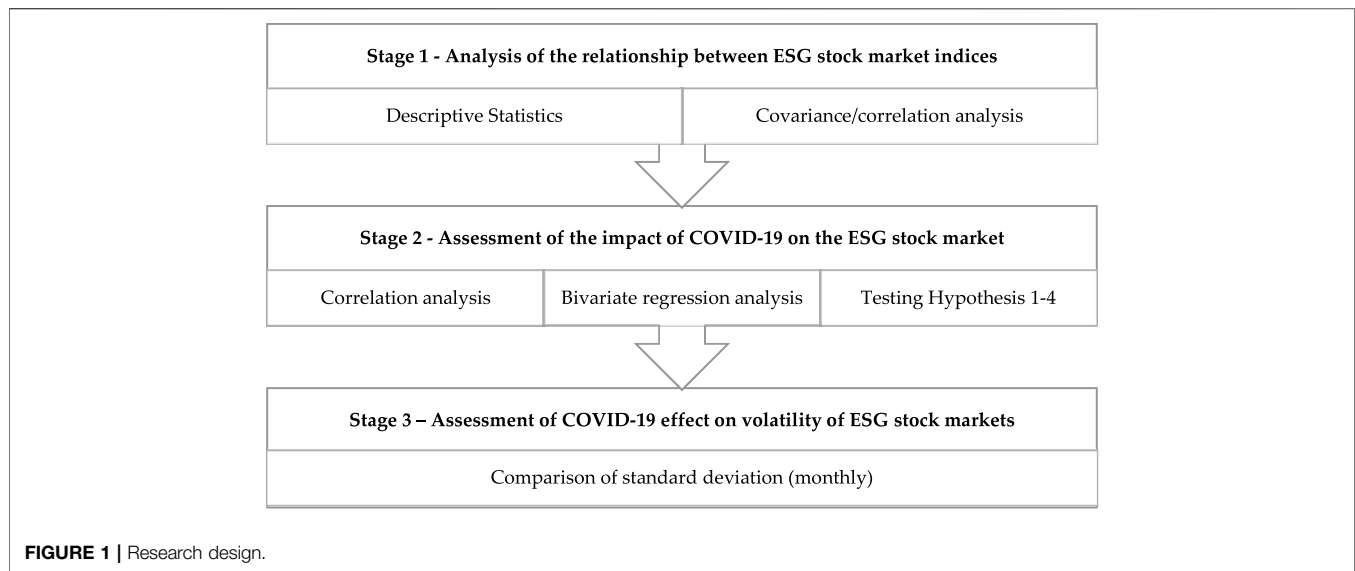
Stage 1 - Analysis of the relationship between ESG stock market indices

Descriptive Statistics

Covariance/correlation analysis

Stage 2 - Assessment of the impact of COVID-19 on the ESG stock market

Correlation analysis

Bivariate regression analysis

Testing Hypothesis 1-4

Stage 3 – Assessment of COVID-19 effect on volatility of ESG stock markets

Comparison of standard deviation (monthly)

FIGURE 1 | Research design.